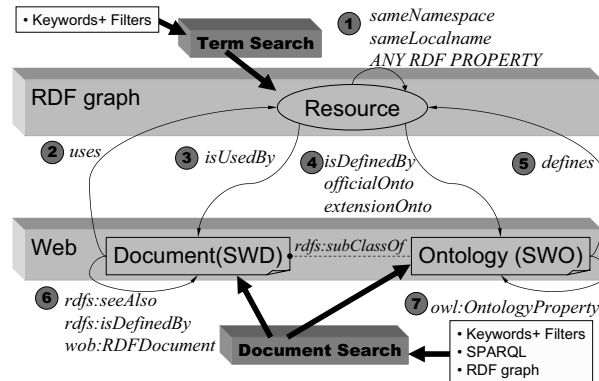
• Keywords+ Filters

Term Search

1 sameNamespace
sameLocalname
ANY RDF PROPERTY

RDF graph

Resource

2 uses

3 isUsedBy

4 isDefinedBy
officialOnto
extensionOnto

5 defines

Web

Document(SWD)

rdfs:subClassOf

Ontology (SWO)

6 rdfs:seeAlso
rdfs:isDefinedBy
wob:RDFDocument

7 owl:OntologyProperty

Document Search

• Keywords+ Filters
• SPARQL
• RDF graph